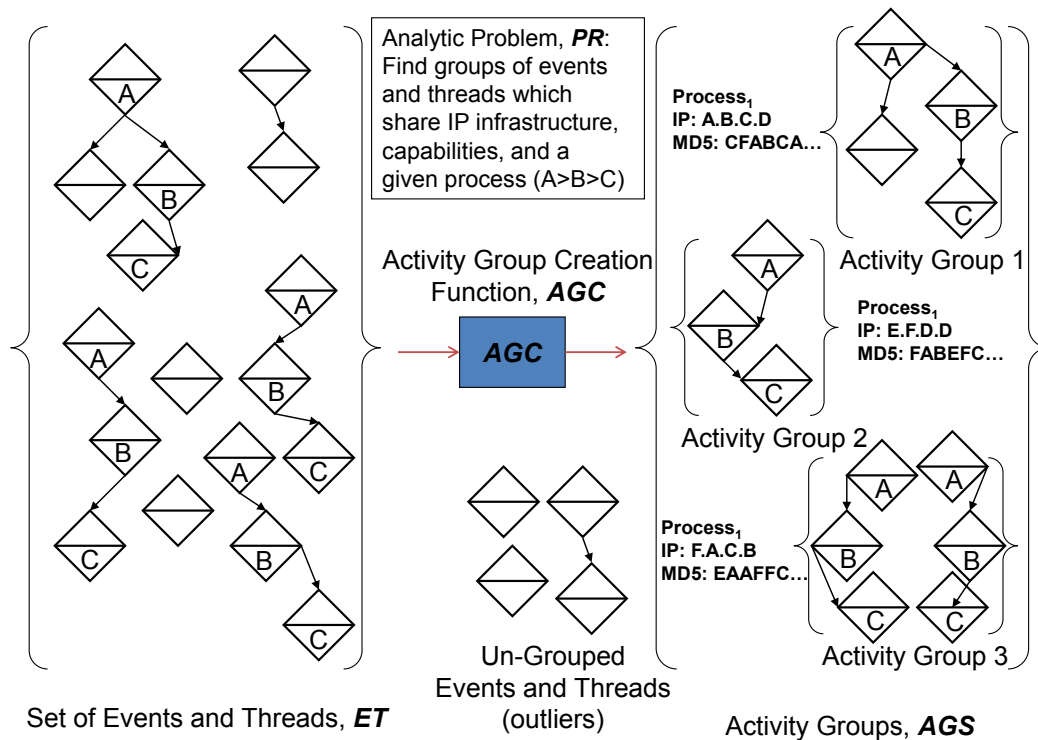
A

B

C

A

B

C

A

B

C

Analytic Problem, ***PR***: Find groups of events and threads which share IP infrastructure, capabilities, and a given process (A>B>C)

Activity Group Creation Function, ***AGC***

***AGC***

Un-Grouped Events and Threads (outliers)

Process$_1$
IP: A.B.C.D
MD5: CFABCA…

A

B

C

Activity Group 1

A

B

C

Process$_1$
IP: E.F.D.D
MD5: FABEFC…

Activity Group 2

Process$_1$
IP: F.A.C.B
MD5: EAAFFC…

A

A

B

B

C

C

Activity Group 3

Set of Events and Threads, ***ET***

Activity Groups, ***AGS***